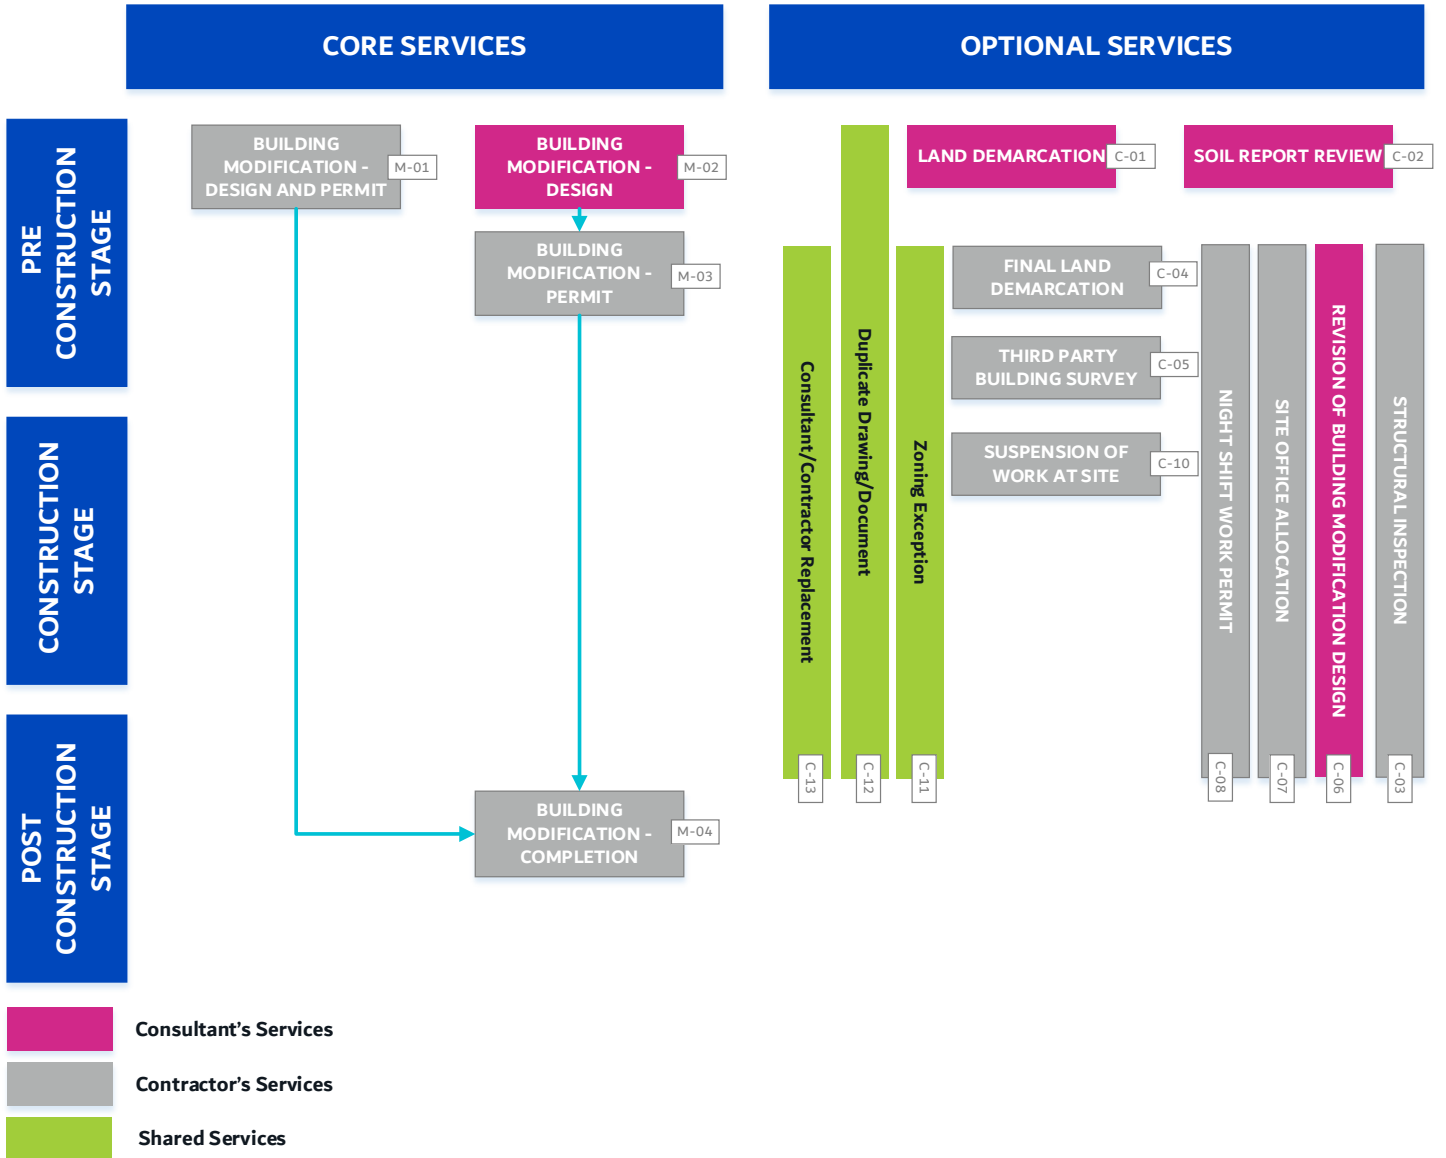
CORE SERVICES

OPTIONAL SERVICES

PRE CONSTRUCTION STAGE

CONSTRUCTION STAGE

POST CONSTRUCTION STAGE

BUILDING MODIFICATION - DESIGN AND PERMIT M-01

BUILDING MODIFICATION - DESIGN M-02

BUILDING MODIFICATION - PERMIT M-03

BUILDING MODIFICATION - COMPLETION M-04

LAND DEMARCATION C-01

SOIL REPORT REVIEW C-02

FINAL LAND DEMARCATION C-04

THIRD PARTY BUILDING SURVEY C-05

SUSPENSION OF WORK AT SITE C-10

Consultant/Contractor Replacement C-13

Duplicate Drawing/Document C-12

Zoning Exception C-11

NIGHT SHIFT WORK PERMIT C-08

SITE OFFICE ALLOCATION C-07

REVISION OF BUILDING MODIFICATION DESIGN C-06

STRUCTURAL INSPECTION C-03

Consultant's Services

Contractor's Services

Shared Services